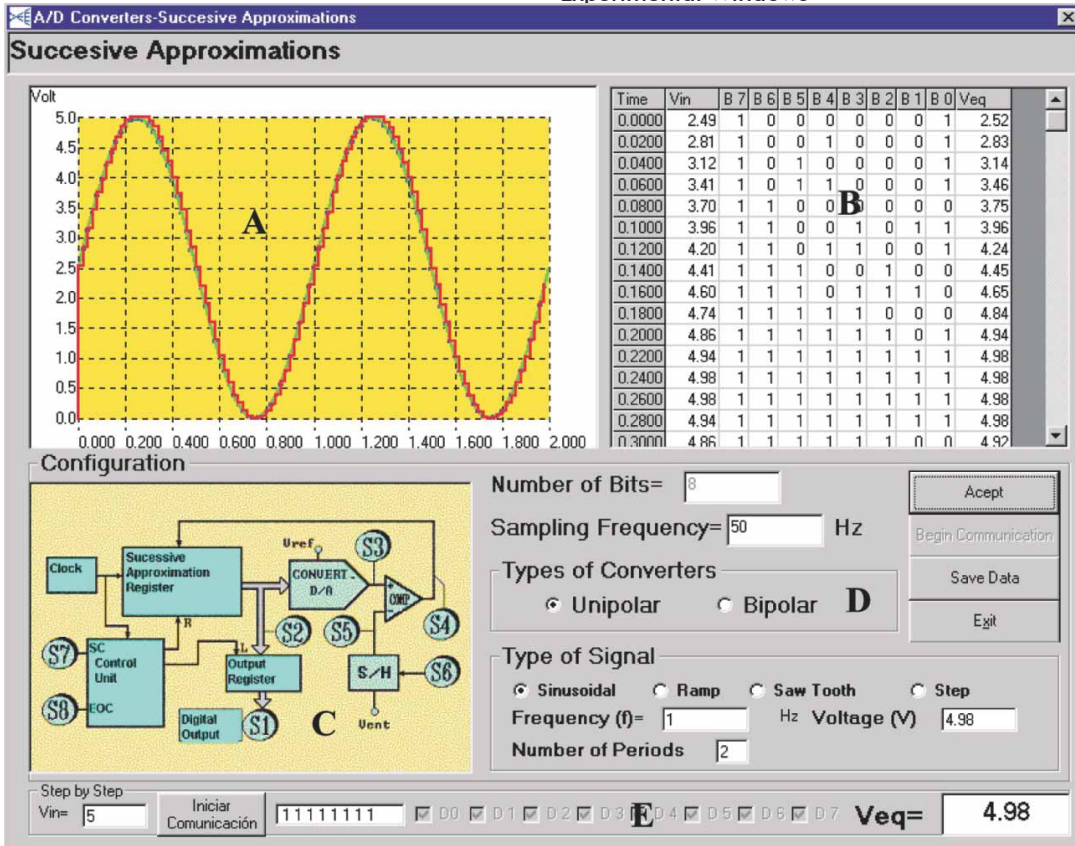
Experimental Windows

A/D Converters-Succesive Approximations

Succesive Approximations

Volt
5.0
4.5
4.0
3.5
3.0
2.5
2.0
1.5
1.0
0.5
0.0
0.000 0.200 0.400 0.600 0.800 1.000 1.200 1.400 1.600 1.800 2.000

A

| Time | Vin | B 7 | B 6 | B 5 | B 4 | B 3 | B 2 | B 1 | B 0 | Veq |
|---|---|---|---|---|---|---|---|---|---|---|
| 0.0000 | 2.49 | 1 | 0 | 0 | 0 | 0 | 0 | 0 | 1 | 2.52 |
| 0.0200 | 2.81 | 1 | 0 | 0 | 1 | 0 | 0 | 0 | 1 | 2.83 |
| 0.0400 | 3.12 | 1 | 0 | 1 | 0 | 0 | 0 | 0 | 1 | 3.14 |
| 0.0600 | 3.41 | 1 | 0 | 1 | 1 | 0 | 0 | 0 | 1 | 3.46 |
| 0.0800 | 3.70 | 1 | 1 | 0 | 0 | 0 | 0 | 0 | 0 | 3.75 |
| 0.1000 | 3.96 | 1 | 1 | 0 | 0 | 1 | 0 | 1 | 1 | 3.96 |
| 0.1200 | 4.20 | 1 | 1 | 0 | 1 | 1 | 0 | 0 | 1 | 4.24 |
| 0.1400 | 4.41 | 1 | 1 | 1 | 0 | 0 | 1 | 0 | 0 | 4.45 |
| 0.1600 | 4.60 | 1 | 1 | 1 | 0 | 1 | 1 | 1 | 0 | 4.65 |
| 0.1800 | 4.74 | 1 | 1 | 1 | 1 | 0 | 0 | 0 | 0 | 4.84 |
| 0.2000 | 4.86 | 1 | 1 | 1 | 1 | 1 | 1 | 0 | 1 | 4.94 |
| 0.2200 | 4.94 | 1 | 1 | 1 | 1 | 1 | 1 | 1 | 1 | 4.98 |
| 0.2400 | 4.98 | 1 | 1 | 1 | 1 | 1 | 1 | 1 | 1 | 4.98 |
| 0.2600 | 4.98 | 1 | 1 | 1 | 1 | 1 | 1 | 1 | 1 | 4.98 |
| 0.2800 | 4.94 | 1 | 1 | 1 | 1 | 1 | 1 | 1 | 1 | 4.98 |
| 0.3000 | 4.86 | 1 | 1 | 1 | 1 | 1 | 1 | 0 | 0 | 4.92 |

B

Configuration

Clock
Sucessive Approximation Register
Uref
CONUERT - D/A
COMP
S3
S2
S5
S4
R
L
SC Control Unit
S7
S8
EOC
Output Register
S/H
S6
Digital Output
S1
Uent
C

Number of Bits= 8
Sampling Frequency= 50 Hz
Acept
Begin Communication
Save Data
Exit

Types of Converters
Unipolar Bipolar D

Type of Signal
Sinusoidal Ramp Saw Tooth Step
Frequency (f)= 1 Hz Voltage (V) 4.98
Number of Periods 2

Step by Step
Vin= 5
Iniciar Comunicación
11111111
D0 D1 D2 D3 D4 D5 D6 D7
E
Veq= 4.98